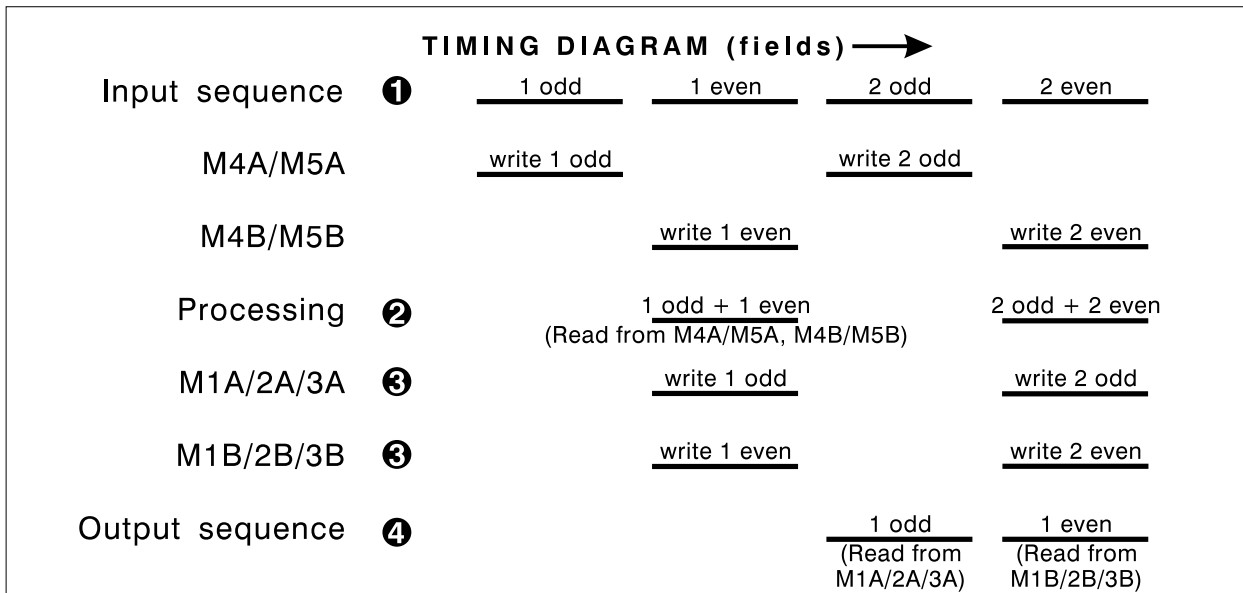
TIMING DIAGRAM (fields)

Input sequence ❶ 1 odd 1 even 2 odd 2 even

M4A/M5A write 1 odd write 2 odd

M4B/M5B write 1 even write 2 even

Processing ❷ 1 odd + 1 even (Read from M4A/M5A, M4B/M5B) 2 odd + 2 even

M1A/2A/3A ❸ write 1 odd write 2 odd

M1B/2B/3B ❸ write 1 even write 2 even

Output sequence ❹ 1 odd (Read from M1A/2A/3A) 1 even (Read from M1B/2B/3B)